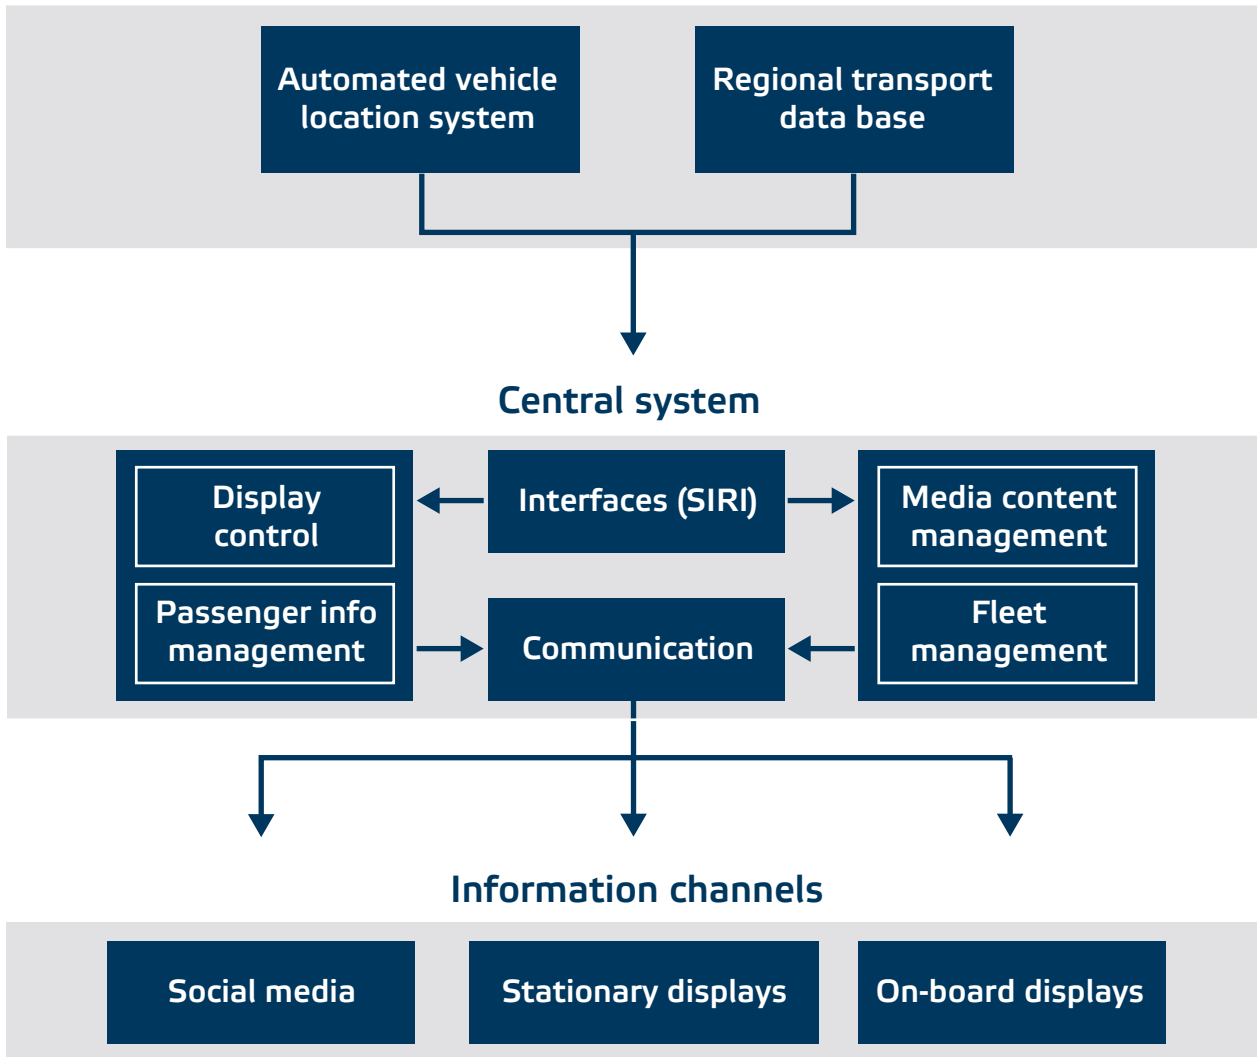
Automated vehicle location system

Regional transport data base

Central system

Display control

Passenger info management

Interfaces (SIRI)

Communication

Media content management

Fleet management

Information channels

Social media

Stationary displays

On-board displays